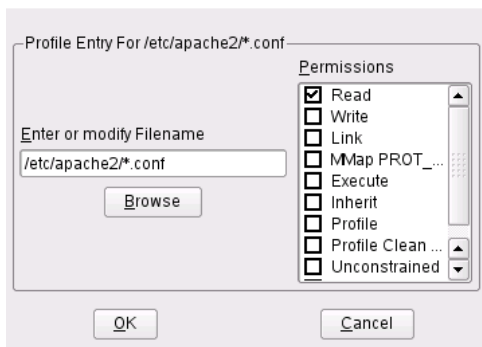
Profile Entry For /etc/apache2/*.conf

Enter or modify Filename

/etc/apache2/*.conf

Browse

Permissions

Read
Write
Link
MMap PROT_...
Execute
Inherit
Profile
Profile Clean ...
Unconstrained

OK

Cancel